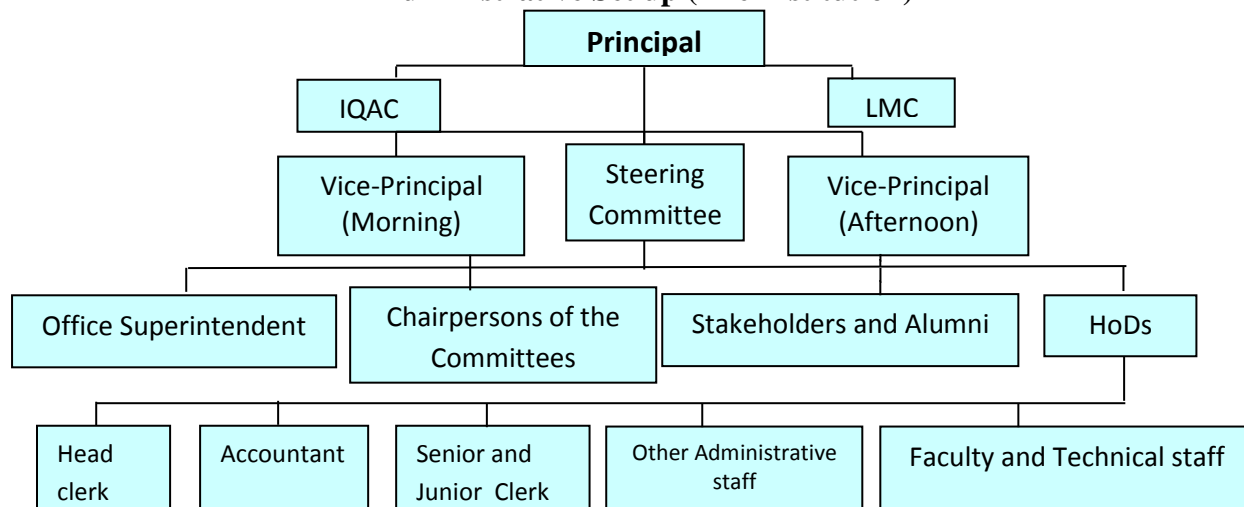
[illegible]

Principal

IQAC

LMC

Vice-Principal (Morning)

Steering Committee

Vice-Principal (Afternoon)

Office Superintendent

Chairpersons of the Committees

Stakeholders and Alumni

HoDs

Head clerk

Accountant

Senior and Junior Clerk

Other Administrative staff

Faculty and Technical staff